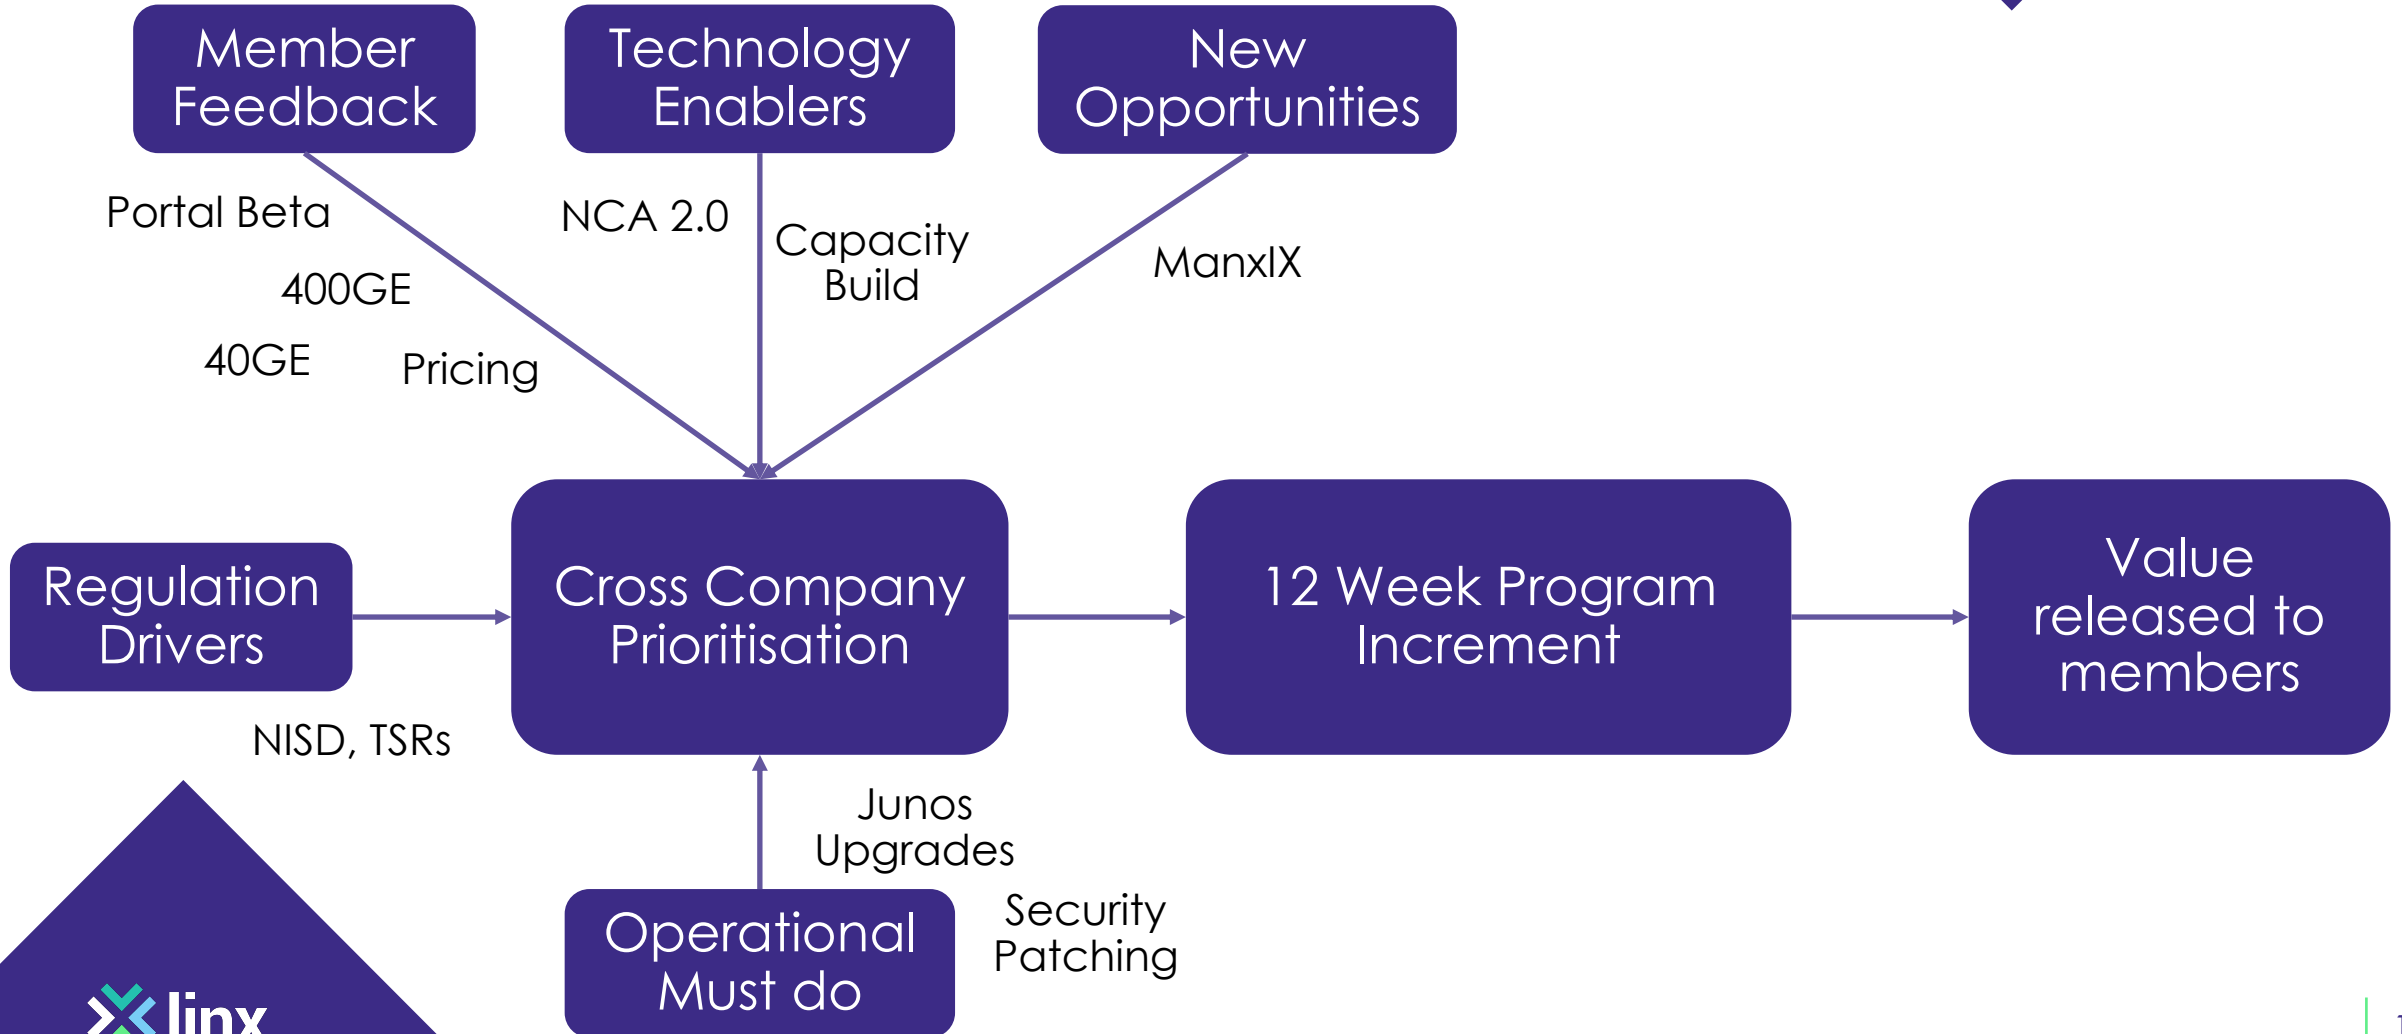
Member Feedback

Technology Enablers

New Opportunities

Portal Beta

400GE

40GE

Pricing

NCA 2.0

Capacity Build

ManxIX

Regulation Drivers

Cross Company Prioritisation

12 Week Program Increment

Value released to members

NISD, TSRs

Junos Upgrades

Security Patching

Operational Must do

linx